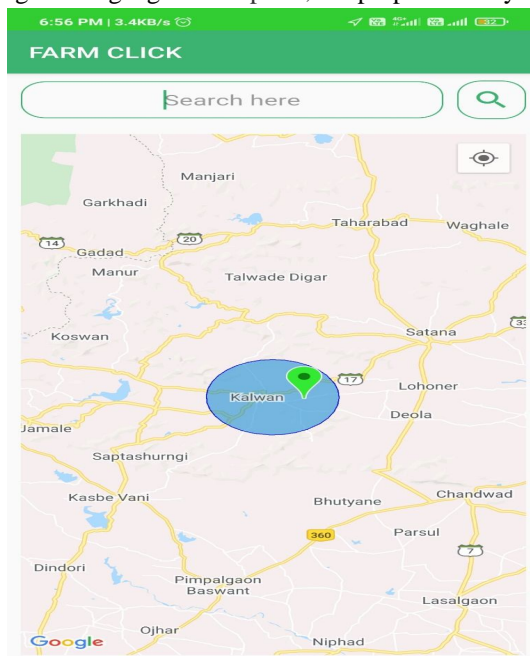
6:56 PM | 3.4KB/s

FARM CLICK

Search here

Manjari
Garkhadi
Taharabad
Waghale
14
Gadad
20
Manur
Talwade Digar
Satana
33
Koswan
17
Lohoner
Kalwan
Deola
Jamale
Saptashurngi
Kasbe Vani
Chandwad
Bhutyane
360
Parsul
7
Dindori
Pimpalgaon Baswant
Lasalgaon
Ojhar
Niphad
Google